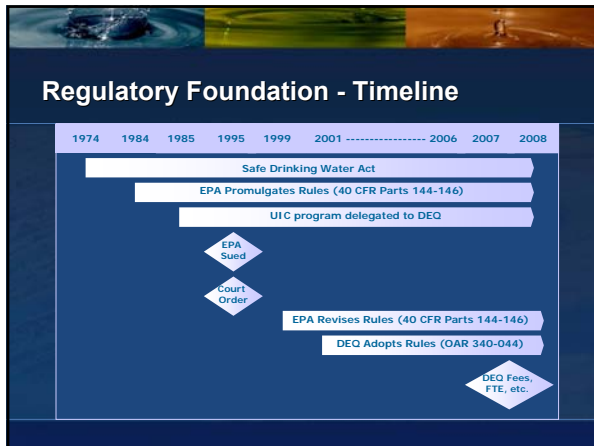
Regulatory Foundation - Timeline

1974 1984 1985 1995 1999 2001 ----------------- 2006 2007 2008

Safe Drinking Water Act

EPA Promulgates Rules (40 CFR Parts 144-146)

UIC program delegated to DEQ

EPA Sued

Court Order

EPA Revises Rules (40 CFR Parts 144-146)

DEQ Adopts Rules (OAR 340-044)

DEQ Fees, FTE, etc.